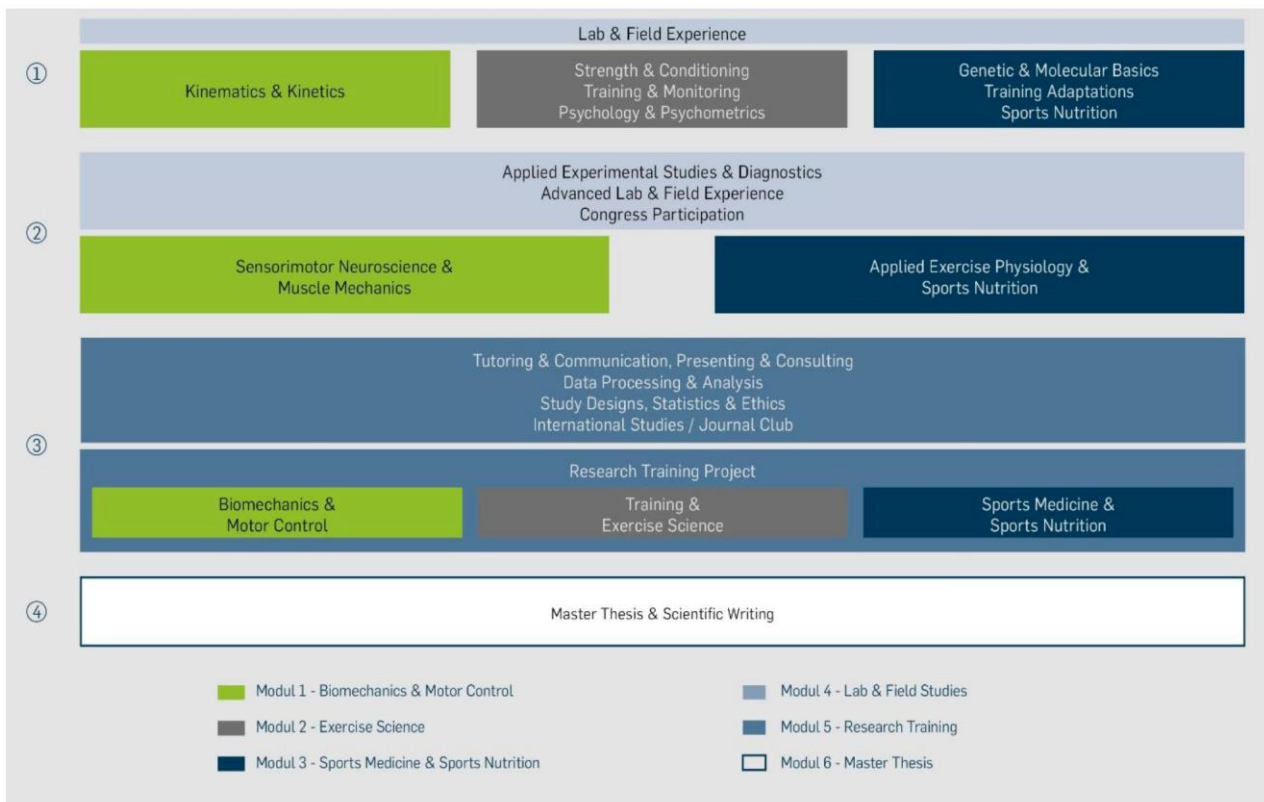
Lab & Field Experience

①

Kinematics & Kinetics

Strength & Conditioning
Training & Monitoring
Psychology & Psychometrics

Genetic & Molecular Basics
Training Adaptations
Sports Nutrition

Applied Experimental Studies & Diagnostics
Advanced Lab & Field Experience
Congress Participation

②

Sensorimotor Neuroscience & Muscle Mechanics

Applied Exercise Physiology & Sports Nutrition

Tutoring & Communication, Presenting & Consulting
Data Processing & Analysis
Study Designs, Statistics & Ethics
International Studies / Journal Club

③

Research Training Project

Biomechanics & Motor Control

Training & Exercise Science

Sports Medicine & Sports Nutrition

④

Master Thesis & Scientific Writing

Modul 1 - Biomechanics & Motor Control

Modul 2 - Exercise Science

Modul 3 - Sports Medicine & Sports Nutrition

Modul 4 - Lab & Field Studies

Modul 5 - Research Training

Modul 6 - Master Thesis